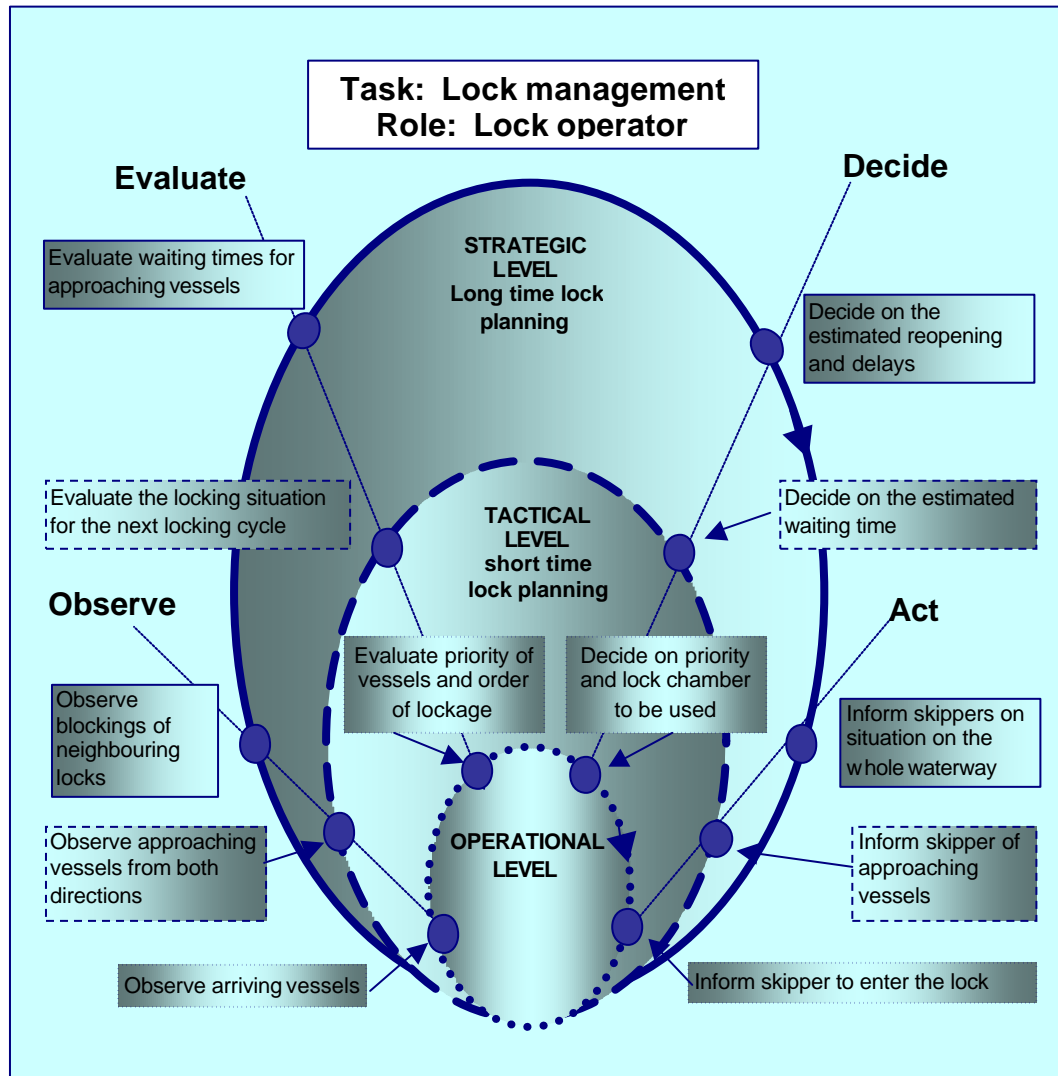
Task: Lock management
Role: Lock operator

Evaluate

Decide

STRATEGIC LEVEL
Long time lock planning

Evaluate waiting times for approaching vessels

Decide on the estimated reopening and delays

Evaluate the locking situation for the next locking cycle

TACTICAL LEVEL
short time lock planning

Decide on the estimated waiting time

Observe

Act

Evaluate priority of vessels and order of lockage

Decide on priority and lock chamber to be used

Observe blockings of neighbouring locks

Inform skippers on situation on the whole waterway

OPERATIONAL LEVEL

Observe approaching vessels from both directions

Inform skipper of approaching vessels

Observe arriving vessels

Inform skipper to enter the lock